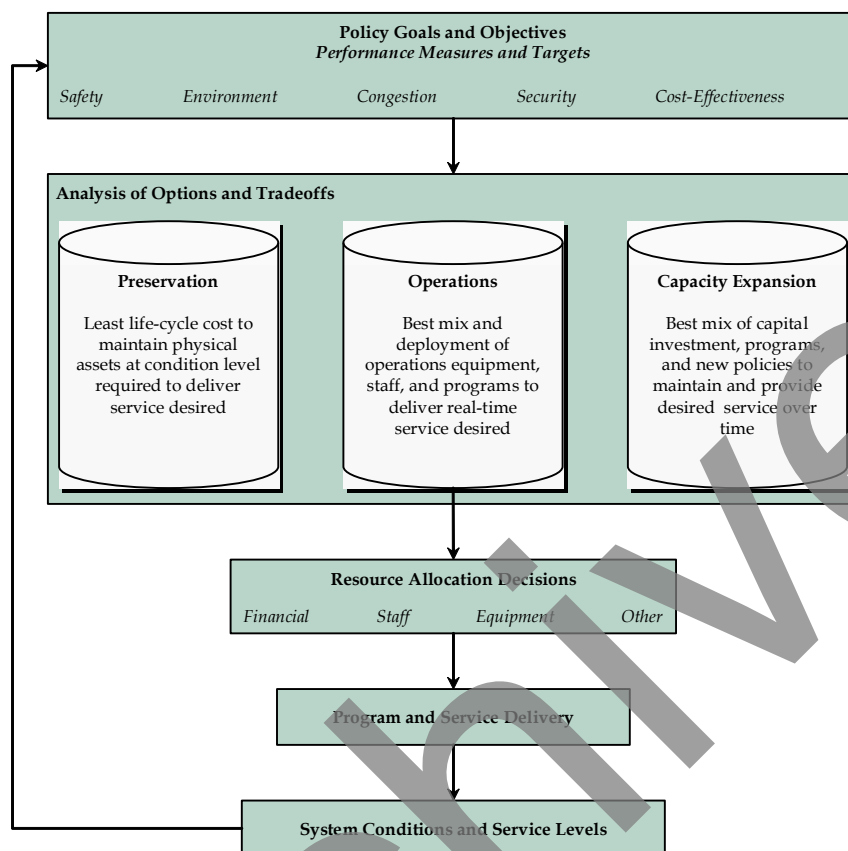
**Policy Goals and Objectives**
*Performance Measures and Targets*

*Safety* *Environment* *Congestion* *Security* *Cost-Effectiveness*

**Analysis of Options and Tradeoffs**

**Preservation**

Least life-cycle cost to maintain physical assets at condition level required to deliver service desired

**Operations**

Best mix and deployment of operations equipment, staff, and programs to deliver real-time service desired

**Capacity Expansion**

Best mix of capital investment, programs, and new policies to maintain and provide desired service over time

**Resource Allocation Decisions**

*Financial* *Staff* *Equipment* *Other*

**Program and Service Delivery**

**System Conditions and Service Levels**